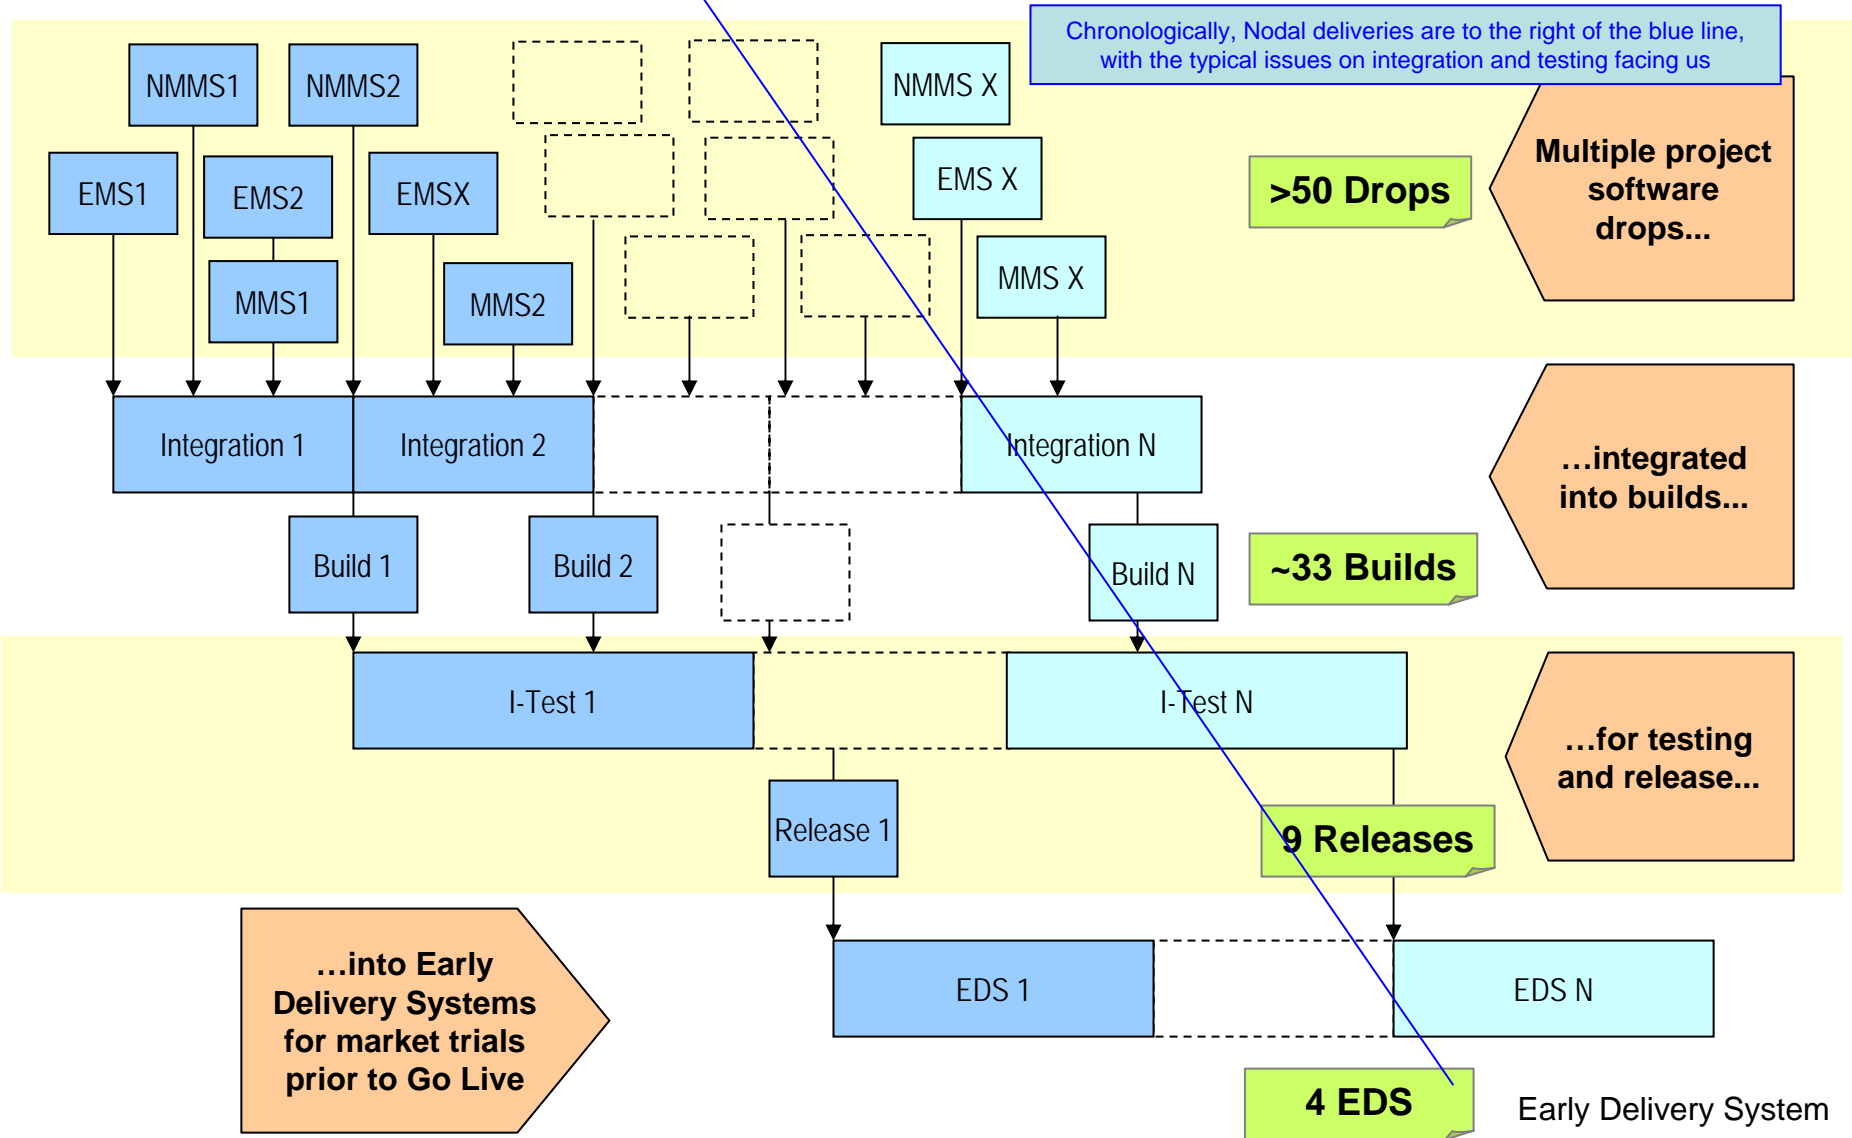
Chronologically, Nodal deliveries are to the right of the blue line, with the typical issues on integration and testing facing us

NMMS1

NMMS2

NMMS X

EMS1

EMS2

EMSX

EMS X

>50 Drops

Multiple project software drops...

MMS1

MMS2

MMS X

Integration 1

Integration 2

Integration N

…integrated into builds...

Build 1

Build 2

Build N

~33 Builds

I-Test 1

I-Test N

…for testing and release...

Release 1

9 Releases

…into Early Delivery Systems for market trials prior to Go Live

EDS 1

EDS N

4 EDS

Early Delivery System